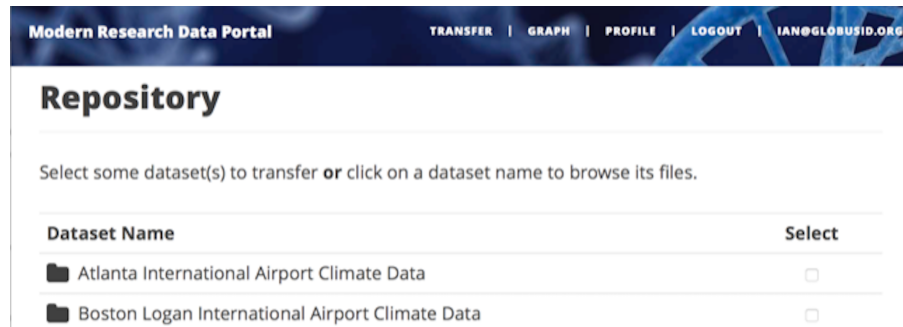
Modern Research Data Portal

TRANSFER | GRAPH | PROFILE | LOGOUT | IAN@GLOBUSID.ORG

Repository

Select some dataset(s) to transfer **or** click on a dataset name to browse its files.

| Dataset Name | Select |
|---|---|
| Atlanta International Airport Climate Data | |
| Boston Logan International Airport Climate Data | |